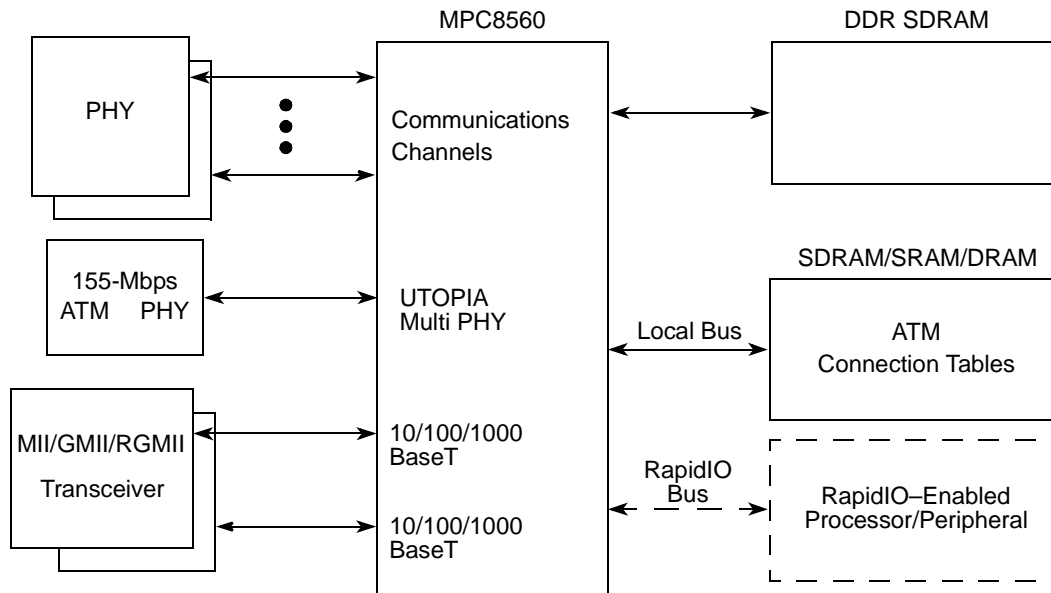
MPC8560

DDR SDRAM

PHY

Communications Channels

155-Mbps ATM PHY

UTOPIA Multi PHY

SDRAM/SRAM/DRAM

Local Bus

ATM Connection Tables

MII/GMII/RGMII Transceiver

10/100/1000 BaseT

10/100/1000 BaseT

RapidIO Bus

RapidIO–Enabled Processor/Peripheral